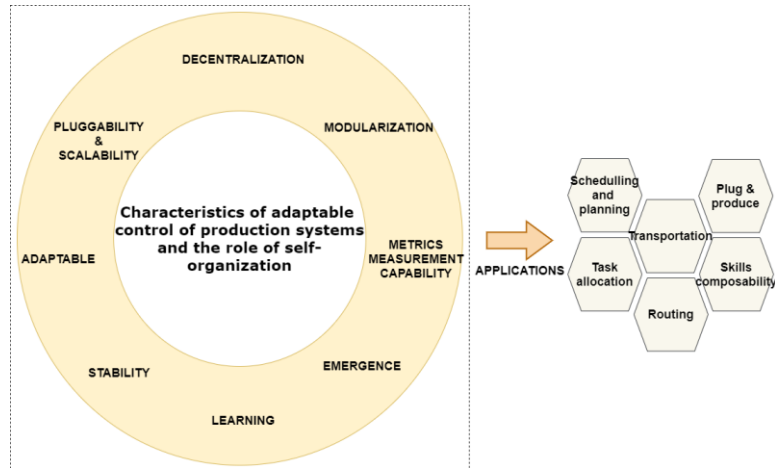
DECENTRALIZATION

MODULARIZATION

METRICS MEASUREMENT CAPABILITY

EMERGENCE

LEARNING

STABILITY

ADAPTABLE

PLUGGABILITY & SCALABILITY

Characteristics of adaptable control of production systems and the role of self-organization

APPLICATIONS

Schedulling and planning

Plug & produce

Transportation

Task allocation

Skills composability

Routing